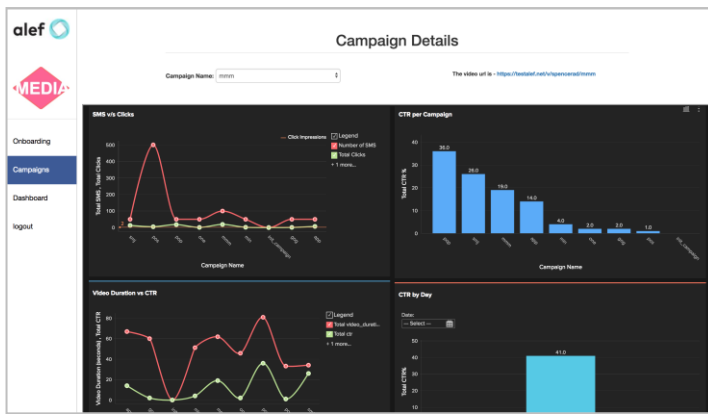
alef

MEDIA

Onboarding

Campaigns

Dashboard

logout

Campaign Details

Campaign Name: mmm

The video url is - https://testalef.net/v/spencerad/mmm

SMS v/s Clicks

Click Impressions

Legend

Number of SMS

Total Clicks

+ 1 more...

Total SMS , Total Clicks

500
400
300
200
100
0

Campaign Name

CTR per Campaign

Total CTR %

40
30
20
10
0

36.0
26.0
19.0
14.0
4.0
2.0
2.0
1.0

Campaign Name

Video Duration vs CTR

Legend

Total video_durati...

Total ctr

+ 1 more...

Video Duration (seconds) Total CTR

CTR by Day

Date:

-- Select --

Total CTR%

40
30
20
10

41.0